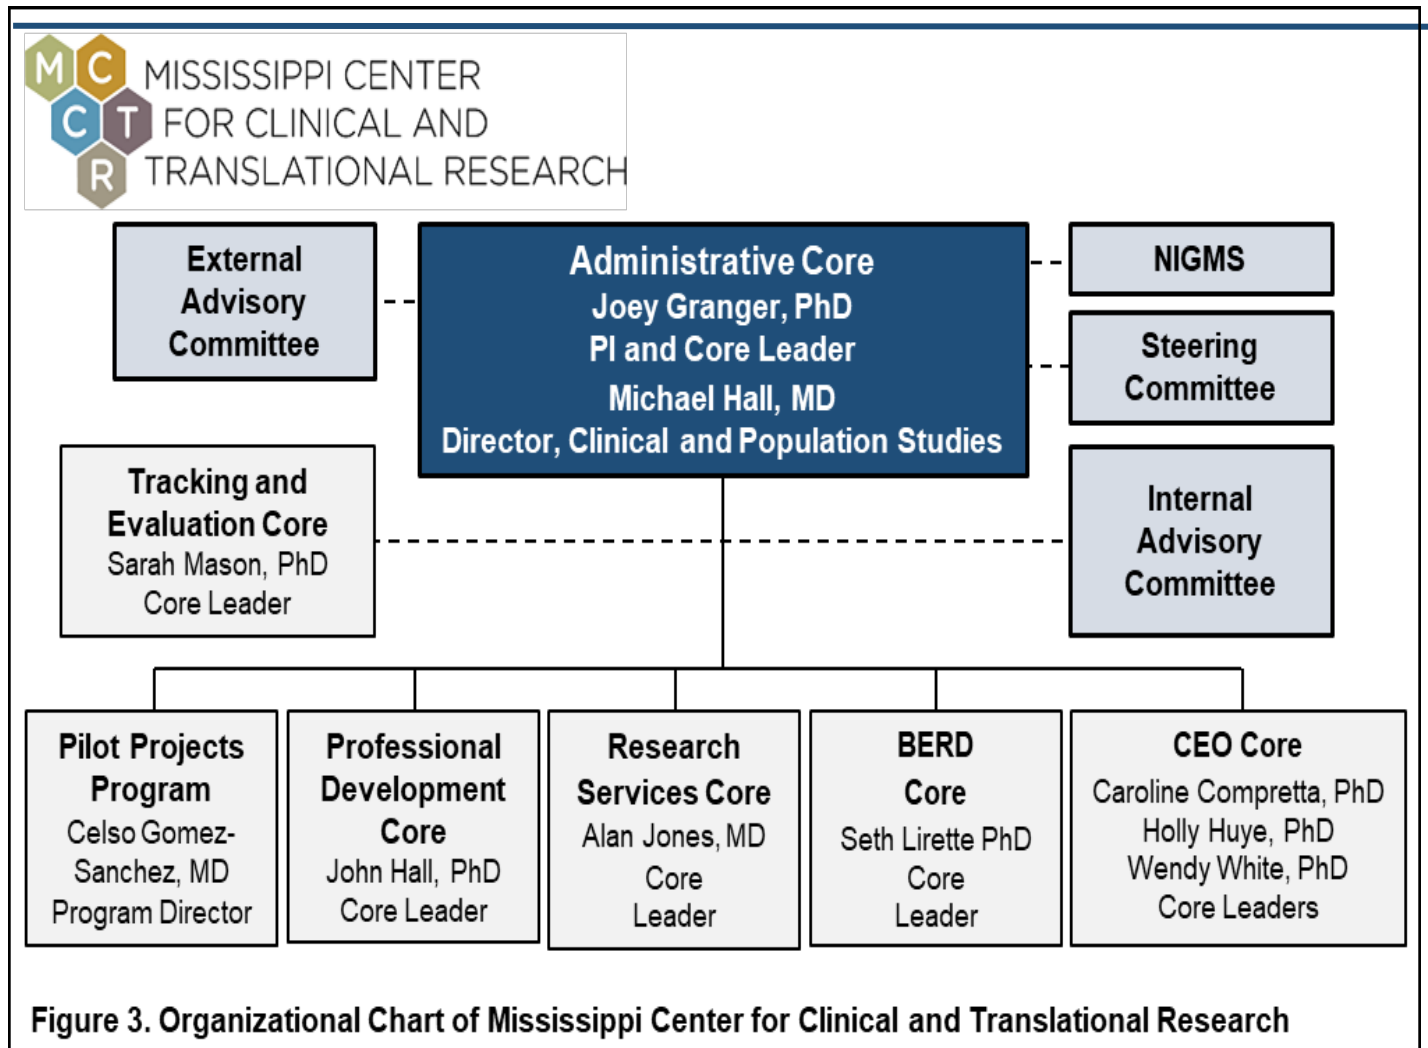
M C
C T
R
MISSISSIPPI CENTER FOR CLINICAL AND TRANSLATIONAL RESEARCH

External Advisory Committee

Administrative Core
Joey Granger, PhD
PI and Core Leader
Michael Hall, MD
Director, Clinical and Population Studies

NIGMS

Steering Committee

Tracking and Evaluation Core
Sarah Mason, PhD
Core Leader

Internal Advisory Committee

Pilot Projects Program
Celso Gomez-Sanchez, MD
Program Director

Professional Development Core
John Hall, PhD
Core Leader

Research Services Core
Alan Jones, MD
Core Leader

BERD Core
Seth Lirette PhD
Core Leader

CEO Core
Caroline Compretta, PhD
Holly Huye, PhD
Wendy White, PhD
Core Leaders

Figure 3. Organizational Chart of Mississippi Center for Clinical and Translational Research